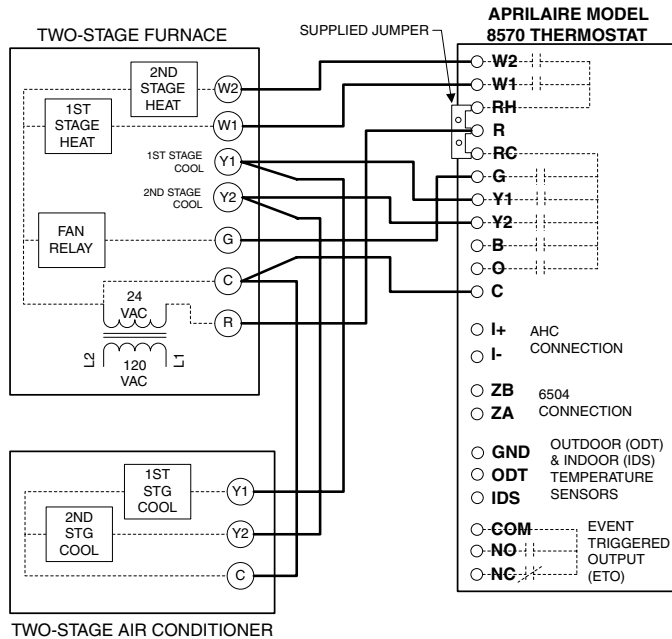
TWO-STAGE FURNACE

SUPPLIED JUMPER

APRILAIRE MODEL 8570 THERMOSTAT

2ND STAGE HEAT

W2

1ST STAGE HEAT

W1

1ST STAGE COOL

Y1

2ND STAGE COOL

Y2

FAN RELAY

G

C

24 VAC

R

L2

120 VAC

L1

W2

W1

RH

R

RC

G

Y1

Y2

B

O

C

I+

I-

AHC CONNECTION

ZB

ZA

6504 CONNECTION

GND

ODT

IDS

OUTDOOR (ODT) & INDOOR (IDS) TEMPERATURE SENSORS

COM

NO

NC

EVENT TRIGGERED OUTPUT (ETO)

1ST STG COOL

Y1

2ND STG COOL

Y2

C

TWO-STAGE AIR CONDITIONER